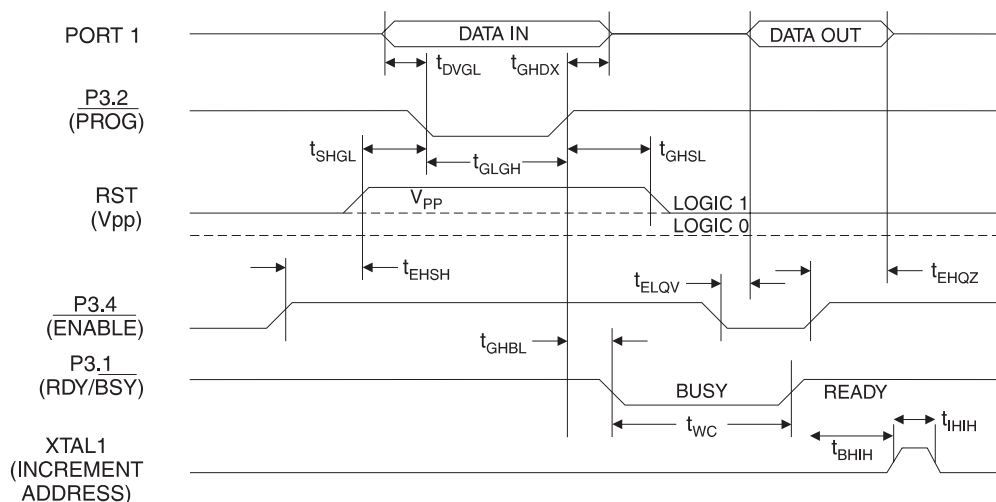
PORT 1
DATA IN
DATA OUT
$t_{DVGL}$
$t_{GHDX}$
$\overline{P3.2}$ $\overline{(PROG)}$
$t_{SHGL}$
$t_{GLGH}$
$t_{GHSL}$
RST (Vpp)
$V_{PP}$
LOGIC 1
LOGIC 0
$t_{EHSH}$
$t_{ELQV}$
$t_{EHQZ}$
$\overline{P3.4}$ $\overline{(ENABLE)}$
$t_{GHBL}$
P3.1 (RDY/$\overline{BSY}$)
BUSY
READY
$t_{WC}$
XTAL1 (INCREMENT ADDRESS)
$t_{BHIH}$
$t_{IHIH}$